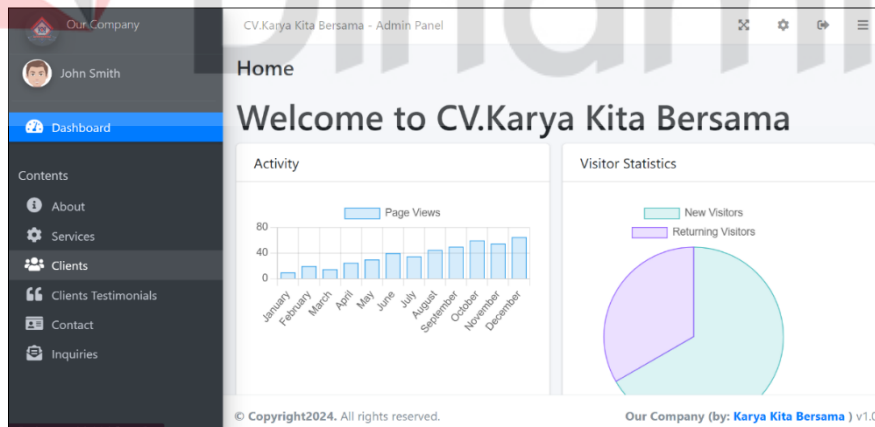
Our Company

John Smith

Dashboard

Contents

About

Services

Clients

Clients Testimonials

Contact

Inquiries

CV.Karya Kita Bersama - Admin Panel

Home

Welcome to CV.Karya Kita Bersama

Activity

Page Views

80

40

0

January

February

March

April

May

June

July

August

September

October

November

December

Visitor Statistics

New Visitors

Returning Visitors

© Copyright2024. All rights reserved.

Our Company (by: Karya Kita Bersama ) v1.0